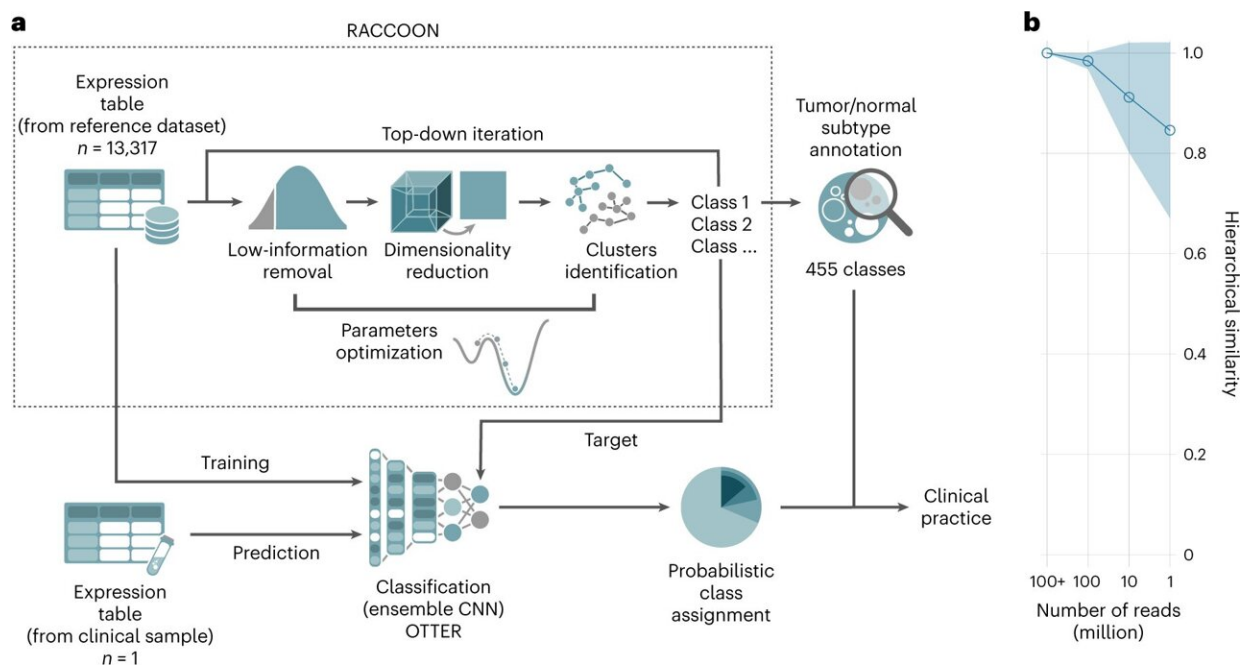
a

RACCOON

Expression table (from reference dataset) $n$ = 13,317

Top-down iteration

Low-information removal

Dimensionality reduction

Clusters identification

Class 1
Class 2
Class ...

Tumor/normal subtype annotation

455 classes

Parameters optimization

Target

Training

Prediction

Expression table (from clinical sample) $n$ = 1

Classification (ensemble CNN) OTTER

Probabilistic class assignment

Clinical practice

b

1.0

0.8

0.6

0.4

0.2

0

Hierarchical similarity

100+ 100 10 1

Number of reads (million)